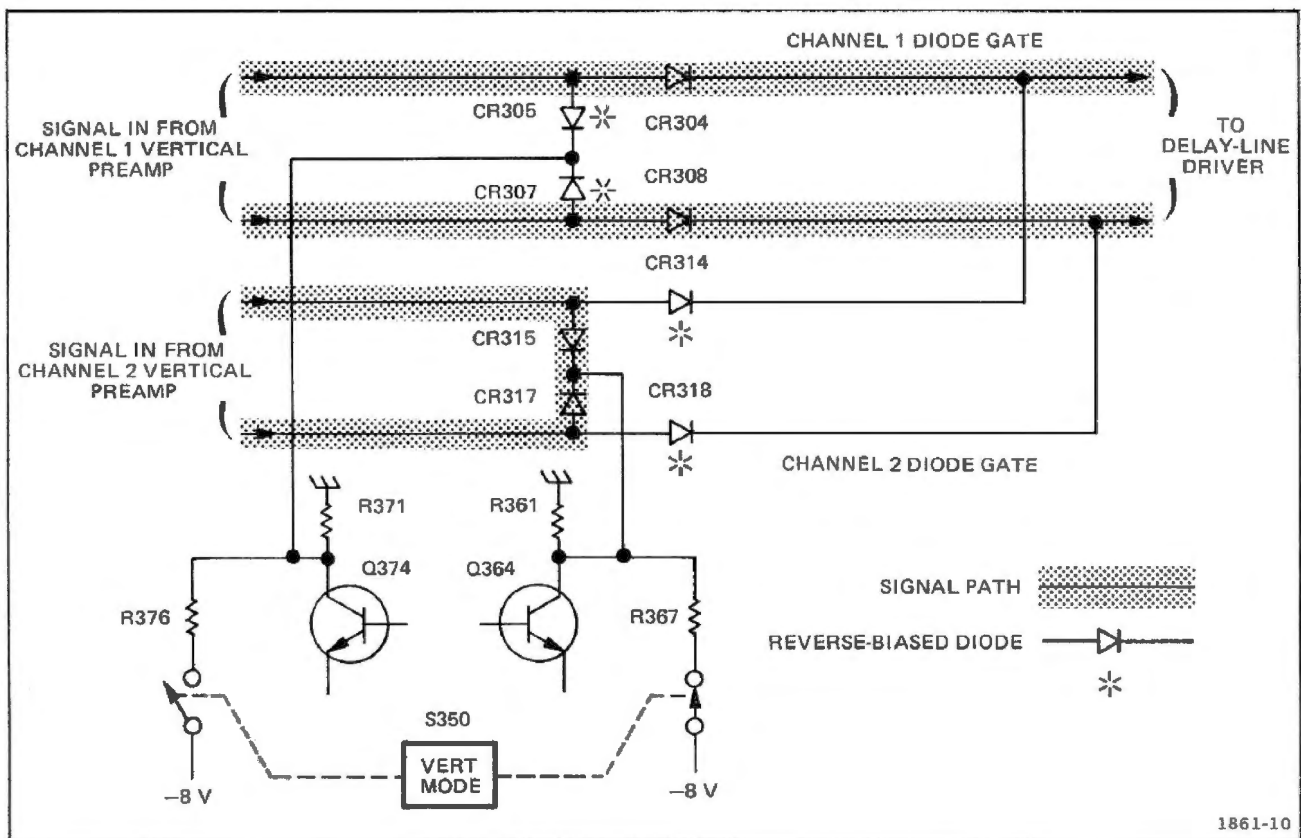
CHANNEL 1 DIODE GATE

SIGNAL IN FROM CHANNEL 1 VERTICAL PREAMP

CR305

CR304

CR307

CR308

TO DELAY-LINE DRIVER

CR314

SIGNAL IN FROM CHANNEL 2 VERTICAL PREAMP

CR315

CR317

CR318

CHANNEL 2 DIODE GATE

R371

R361

Q374

Q364

R376

R367

SIGNAL PATH

REVERSE-BIASED DIODE

S350

VERT MODE

−8 V

−8 V

1861-10